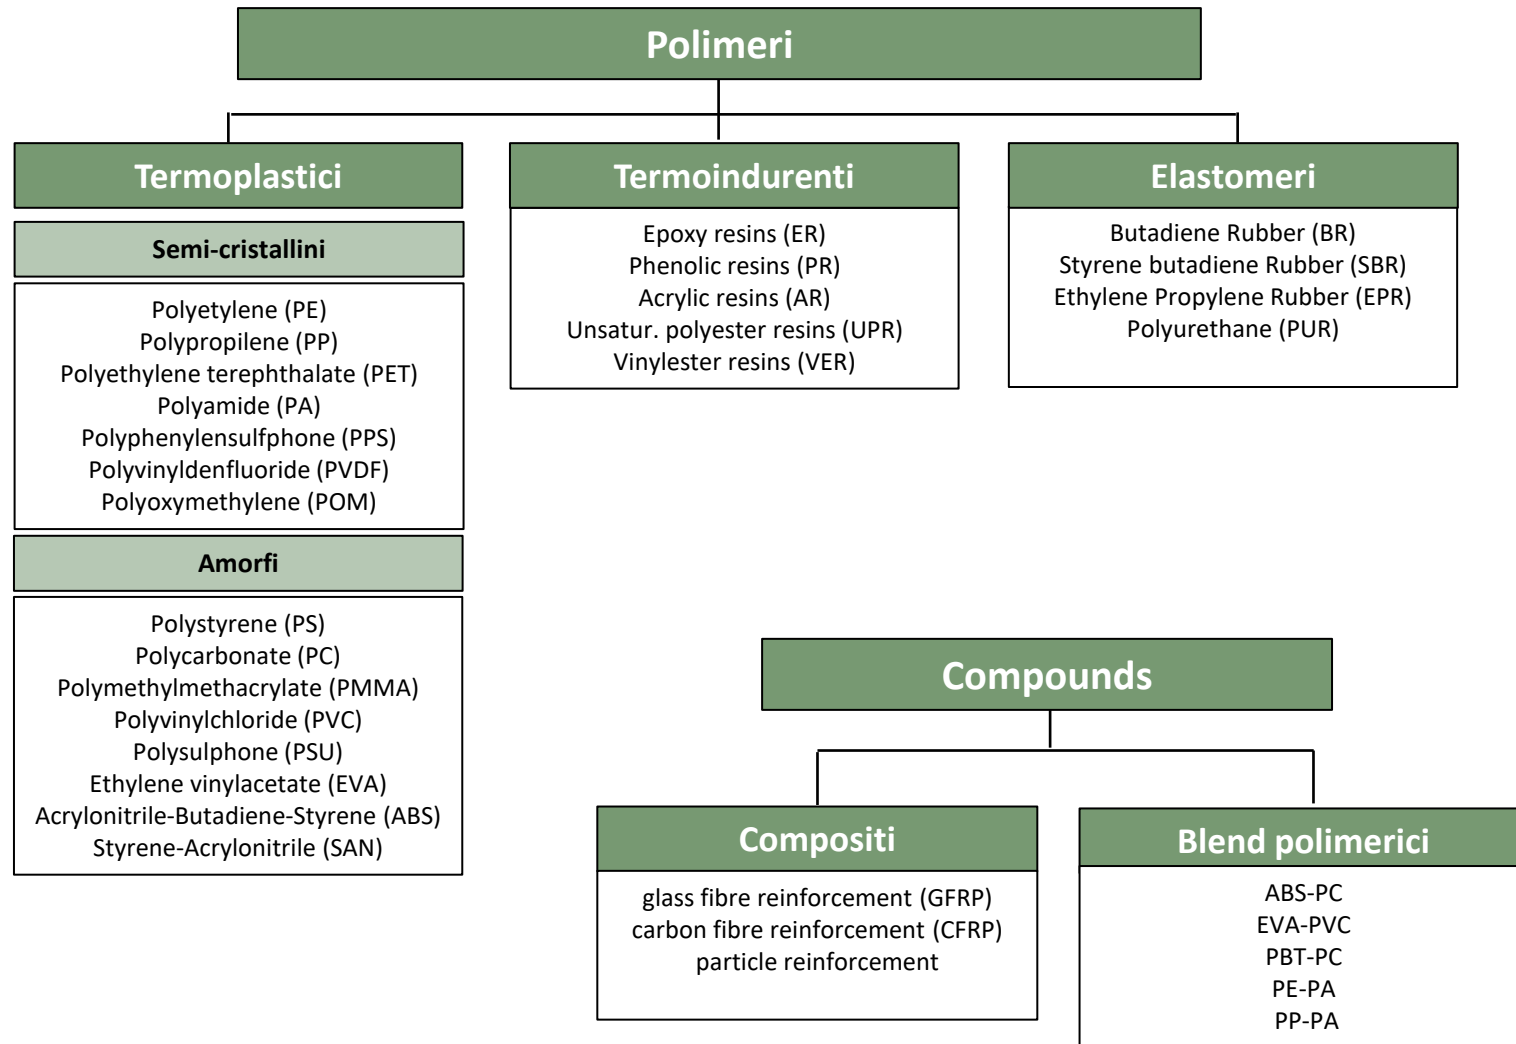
Polimeri

Termoplastici

Semi-cristallini

Polyetylene (PE)
Polypropilene (PP)
Polyethylene terephthalate (PET)
Polyamide (PA)
Polyphenylensulfphone (PPS)
Polyvinyldenfluoride (PVDF)
Polyoxymethylene (POM)

Amorfi

Polystyrene (PS)
Polycarbonate (PC)
Polymethylmethacrylate (PMMA)
Polyvinylchloride (PVC)
Polysulphone (PSU)
Ethylene vinylacetate (EVA)
Acrylonitrile-Butadiene-Styrene (ABS)
Styrene-Acrylonitrile (SAN)

Termoindurenti

Epoxy resins (ER)
Phenolic resins (PR)
Acrylic resins (AR)
Unsatur. polyester resins (UPR)
Vinylester resins (VER)

Elastomeri

Butadiene Rubber (BR)
Styrene butadiene Rubber (SBR)
Ethylene Propylene Rubber (EPR)
Polyurethane (PUR)

Compounds

Compositi

glass fibre reinforcement (GFRP)
carbon fibre reinforcement (CFRP)
particle reinforcement

Blend polimerici

ABS-PC
EVA-PVC
PBT-PC
PE-PA
PP-PA